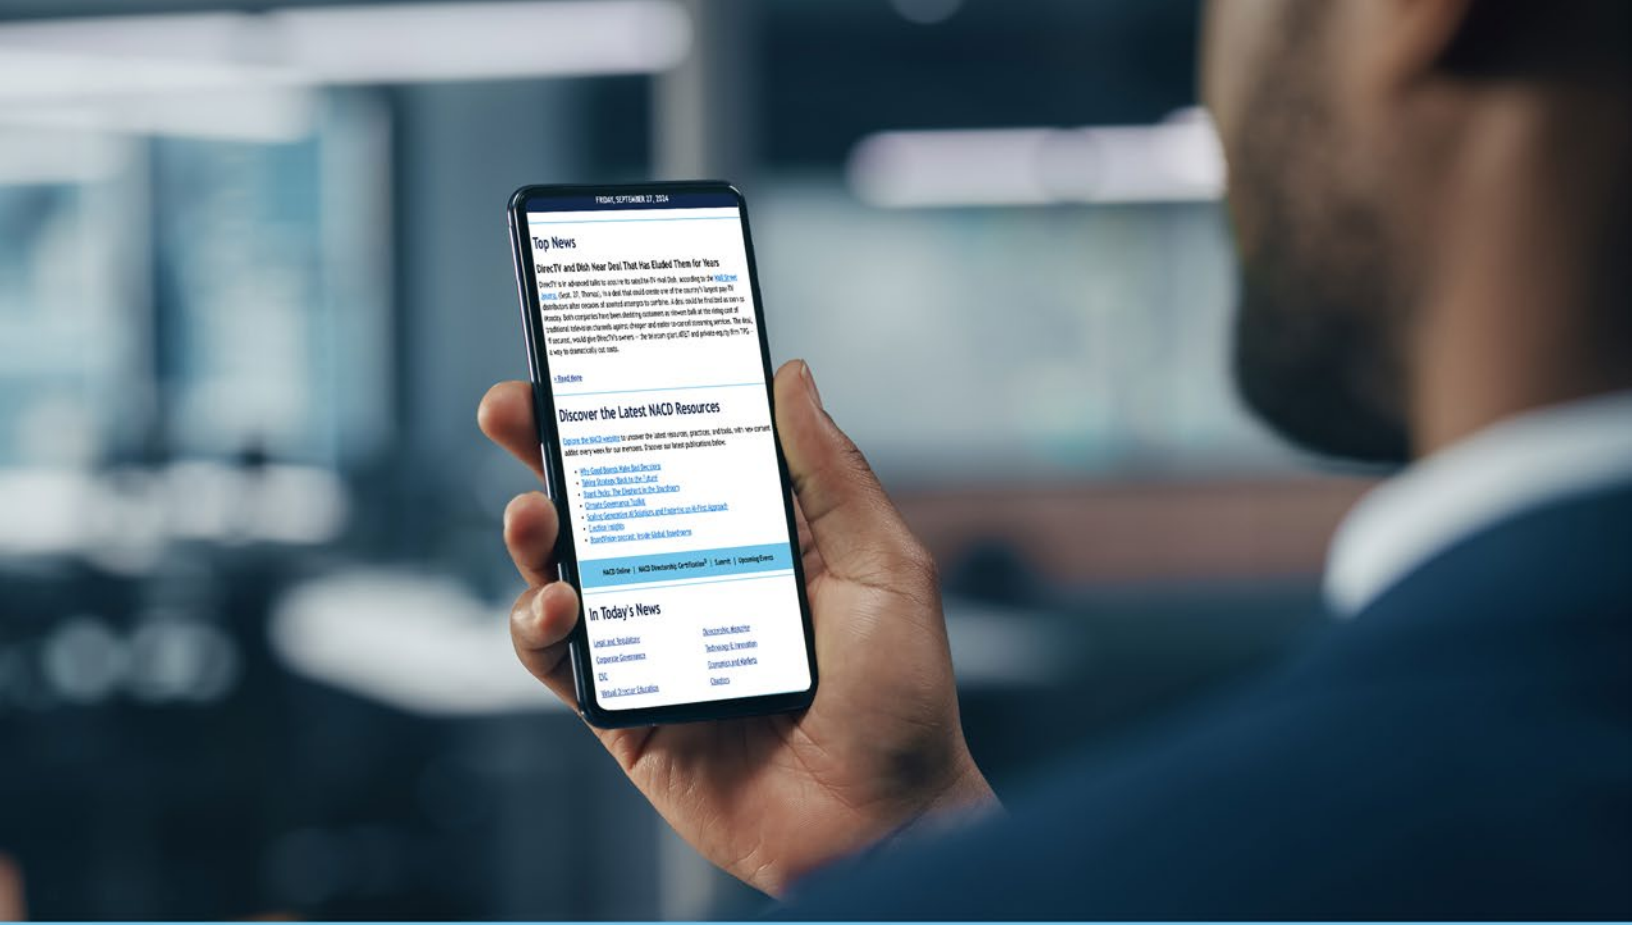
FRIDAY, SEPTEMBER 27, 2024

Top News

DirecTV and Dish Near Deal That Has Eluded Them for Years

DirecTV is in advanced talks to acquire its satellite-TV rival Dish, according to the Wall Street Journal (Sept. 27, Thomas), in a deal that could create one of the country's largest pay-TV distributors after decades of aborted attempts to combine. A deal could be finalized as soon as Monday. Both companies have been shedding customers as viewers balk at the rising cost of traditional television channels against cheaper and easier-to-cancel streaming services. The deal, if secured, would give DirecTV's owners — the telecom giant AT&T and private-equity firm TPG — a way to dramatically cut costs.

» Read more

Discover the Latest NACD Resources

Explore the NACD website to uncover the latest resources, practices, and tools, with new content added every week for our members. Discover our latest publications below.

- Why Good Boards Make Bad Decisions
- Taking Strategy Back to the Future
- Board Picks: The Elephant in the Boardroom
- Climate Governance Toolkit
- Scaling Generative AI Solutions and Expertise via AI-First Approach
- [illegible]
- BoardVision podcast: Inside Global Boardrooms

NACD Online | NACD Directorship Certification® | Summit | Upcoming Events

In Today's News

Legal and Regulatory
Corporate Governance
ESG
Virtual Director Education
Directorship Magazine
Technology & Innovation
Economics and Markets
Questions